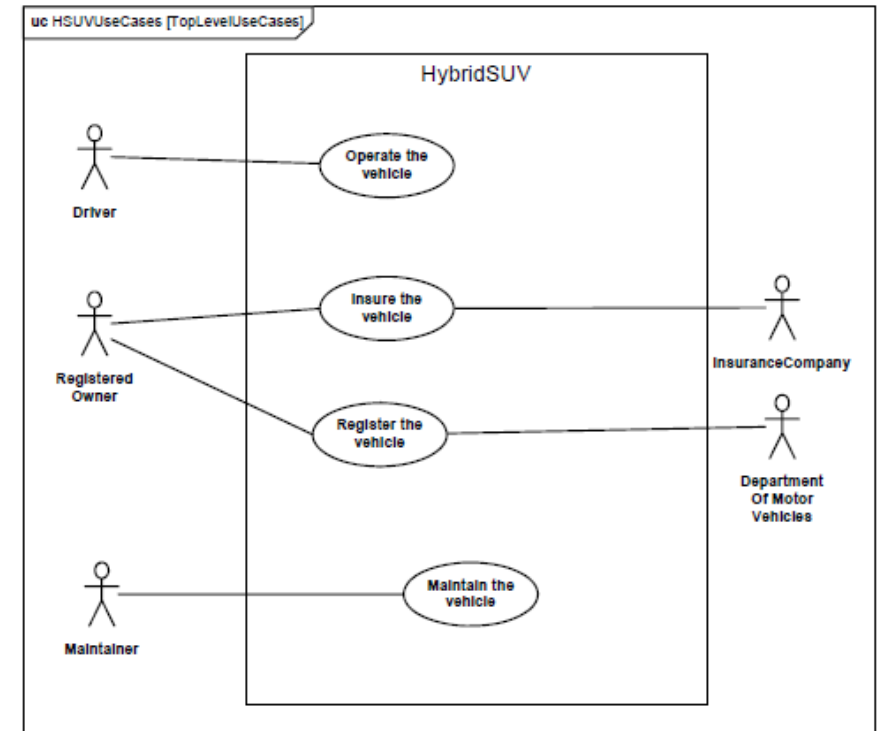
uc HSUVUseCases [TopLevelUseCases]

HybridSUV

Driver

Operate the vehicle

Registered Owner

Insure the vehicle

InsuranceCompany

Register the vehicle

Department Of Motor Vehicles

Maintainer

Maintain the vehicle